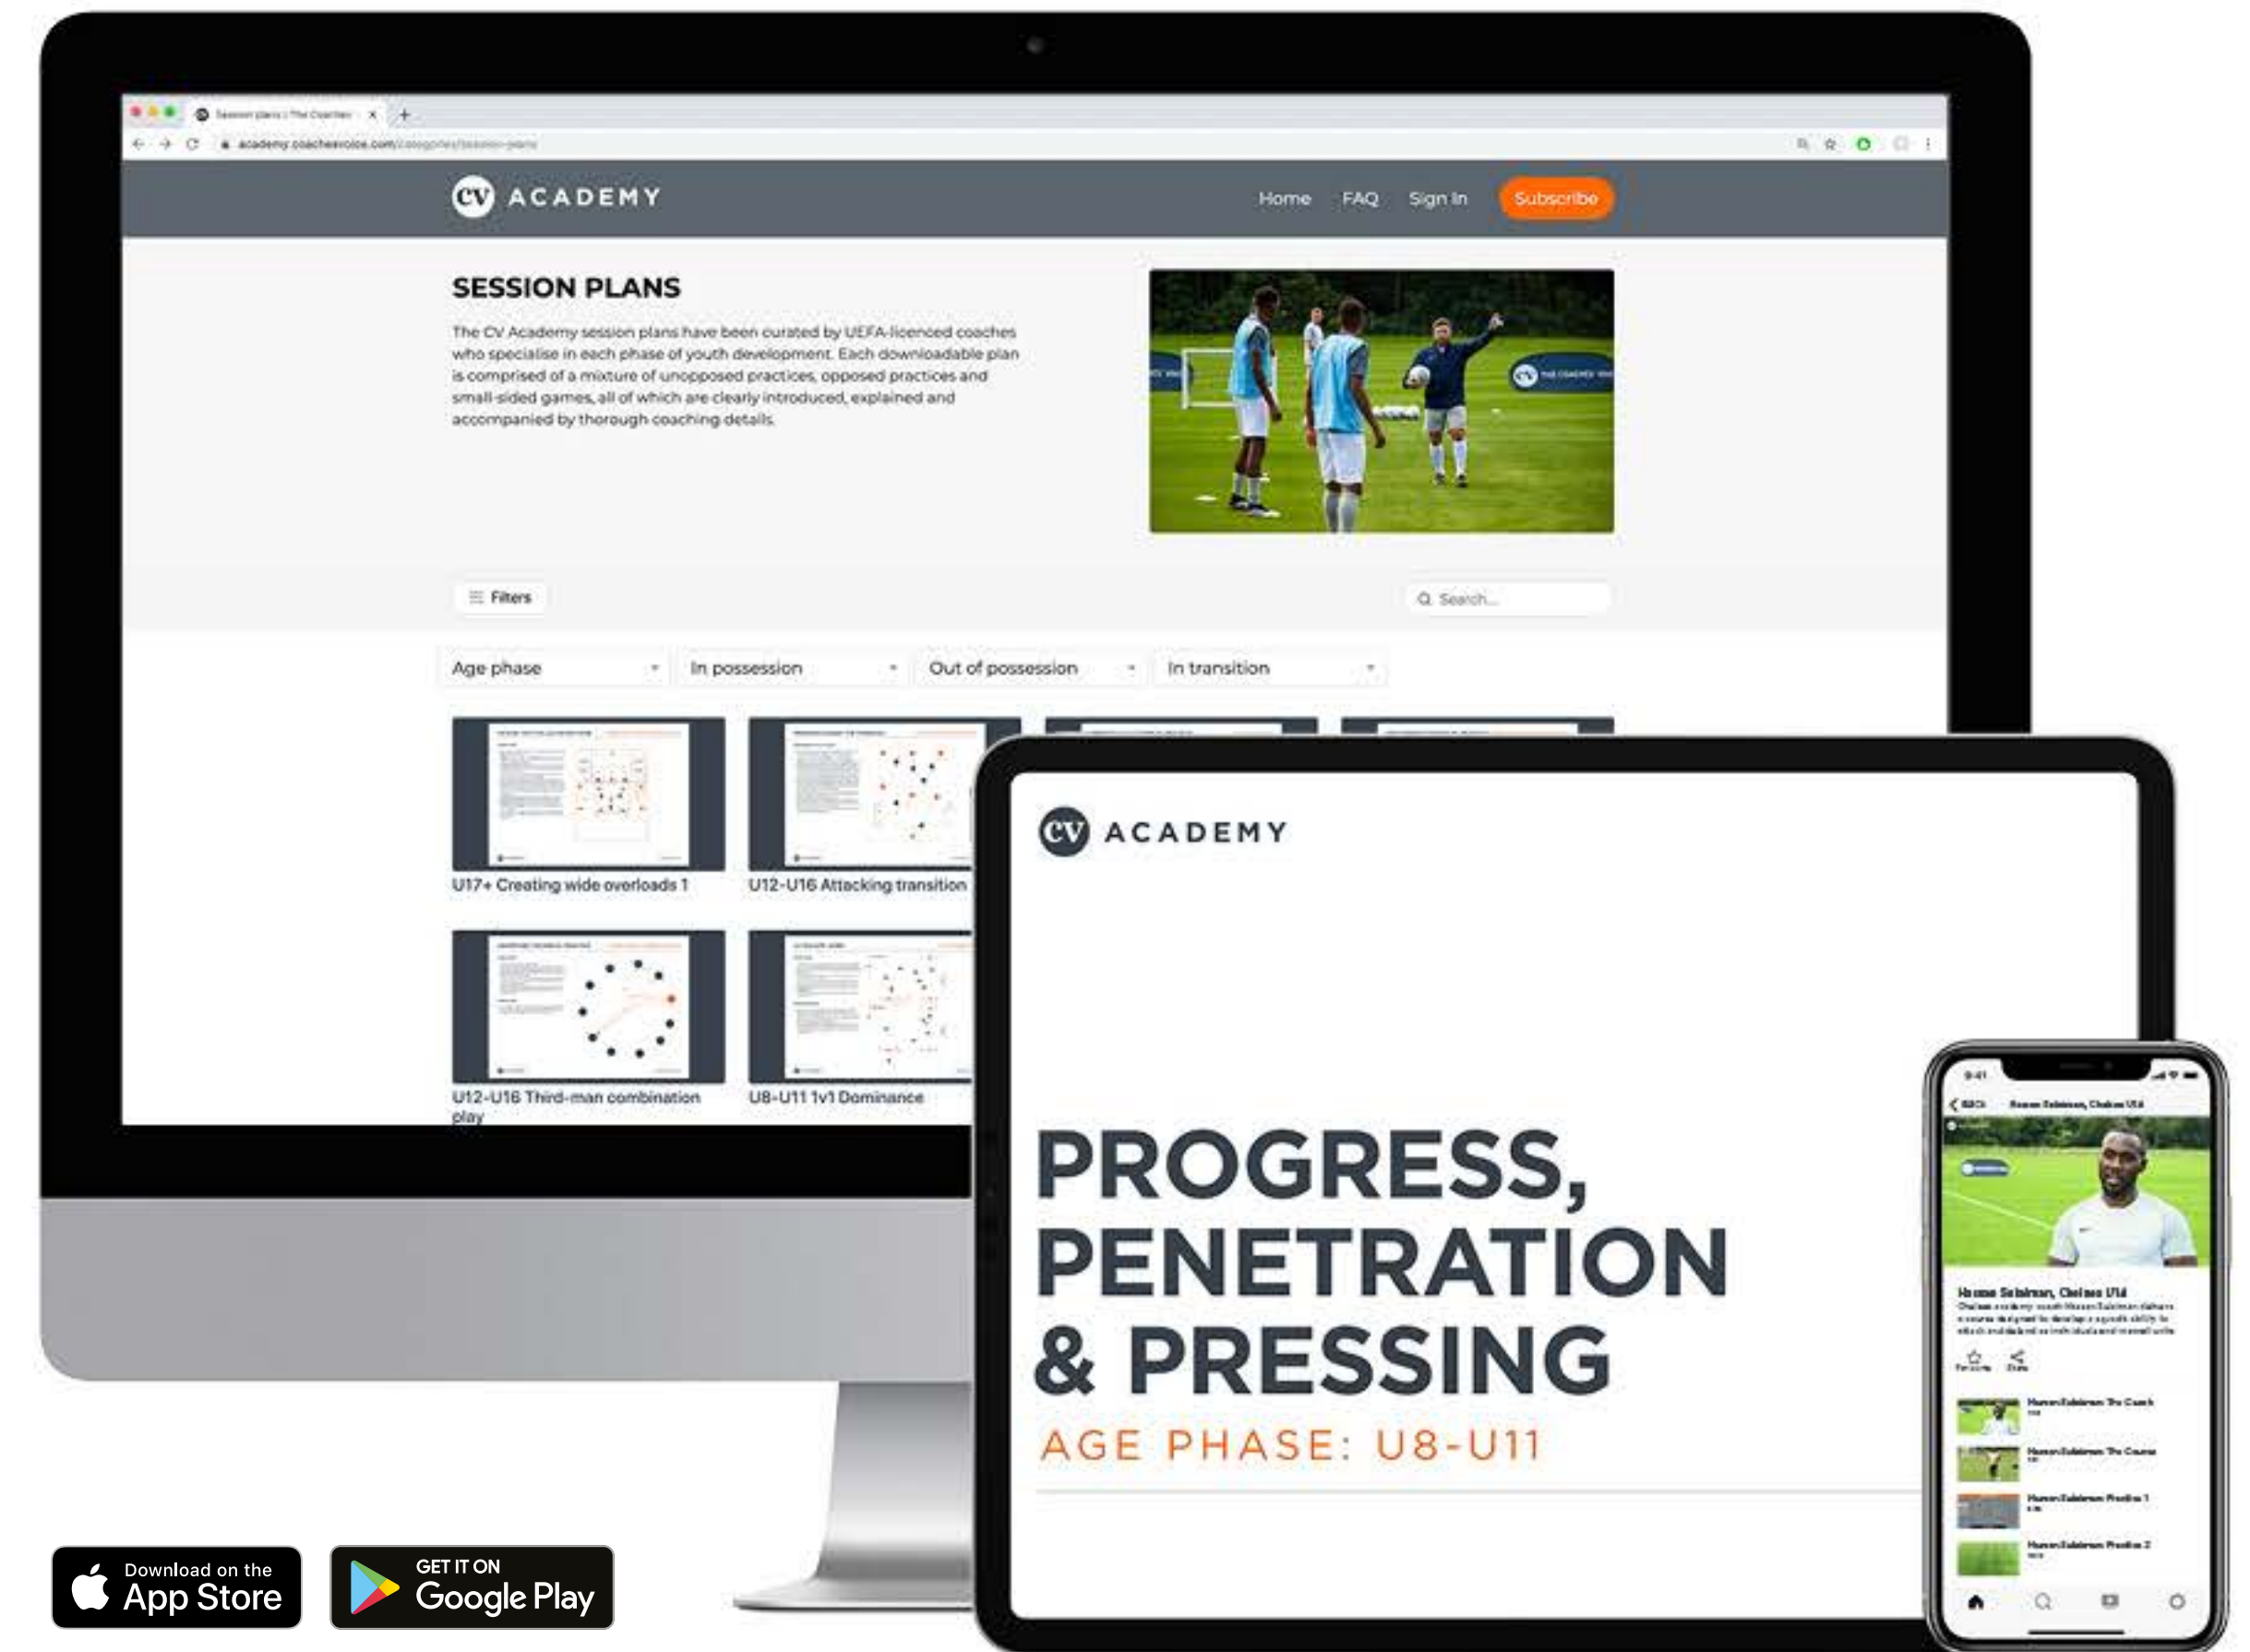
Session plans | The Coaches'

academy.coachesvoice.com/categories/session-plans

CV ACADEMY

Home FAQ Sign In Subscribe

SESSION PLANS

The CV Academy session plans have been curated by UEFA-licenced coaches who specialise in each phase of youth development. Each downloadable plan is comprised of a mixture of unopposed practices, opposed practices and small-sided games, all of which are clearly introduced, explained and accompanied by thorough coaching details.

Filters

Search...

Age phase

In possession

Out of possession

In transition

U17+ Creating wide overloads 1

U12-U16 Attacking transition

U12-U16 Third-man combination play

U8-U11 1v1 Dominance

CV ACADEMY

PROGRESS, PENETRATION & PRESSING

AGE PHASE: U8-U11

9:41

Back

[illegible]

Download on the App Store

GET IT ON Google Play